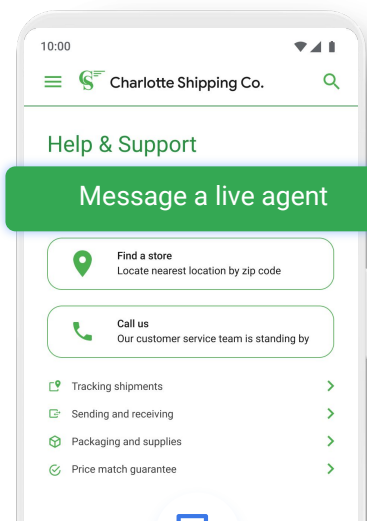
10:00

Charlotte Shipping Co.

Help & Support

Message a live agent

Find a store
Locate nearest location by zip code

Call us
Our customer service team is standing by

Tracking shipments

Sending and receiving

Packaging and supplies

Price match guarantee